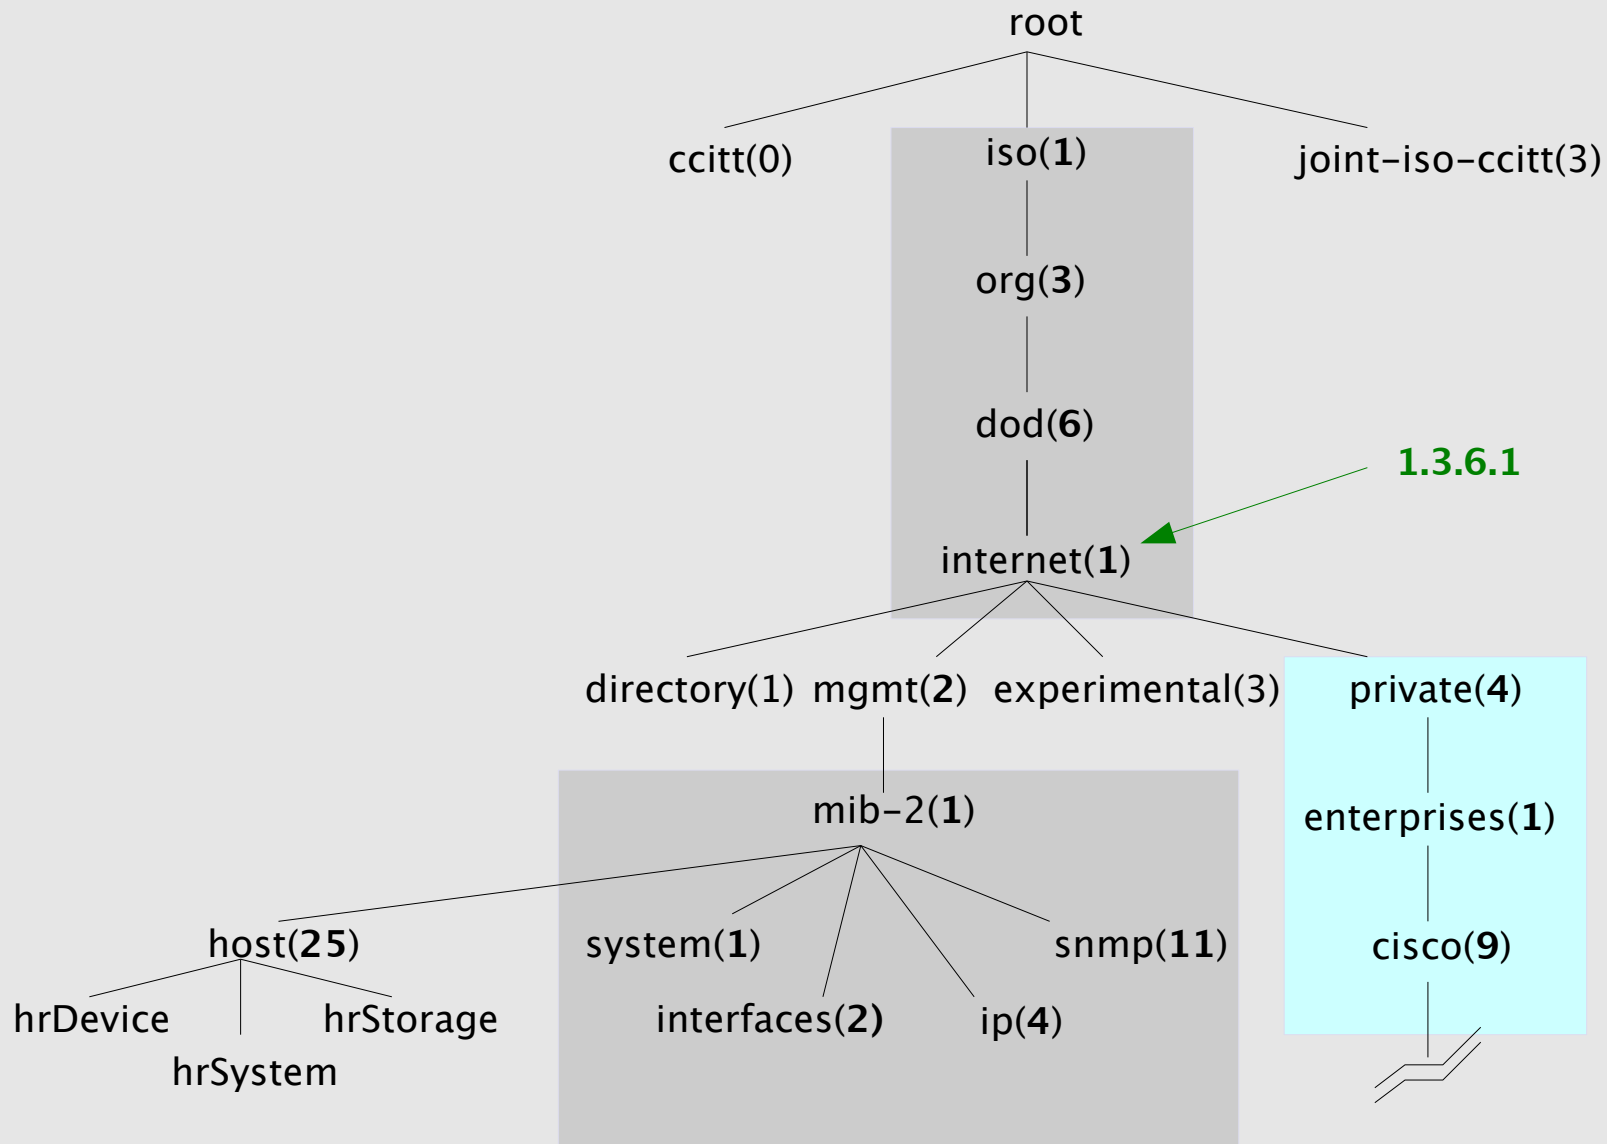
root

ccitt(0)

iso(**1**)

joint-iso-ccitt(3)

org(**3**)

dod(**6**)

1.3.6.1

internet(**1**)

directory(1) mgmt(**2**) experimental(3)

private(**4**)

enterprises(**1**)

cisco(**9**)

mib-2(**1**)

host(**25**)

system(**1**)

snmp(**11**)

hrDevice

hrStorage

hrSystem

interfaces(**2**)

ip(**4**)